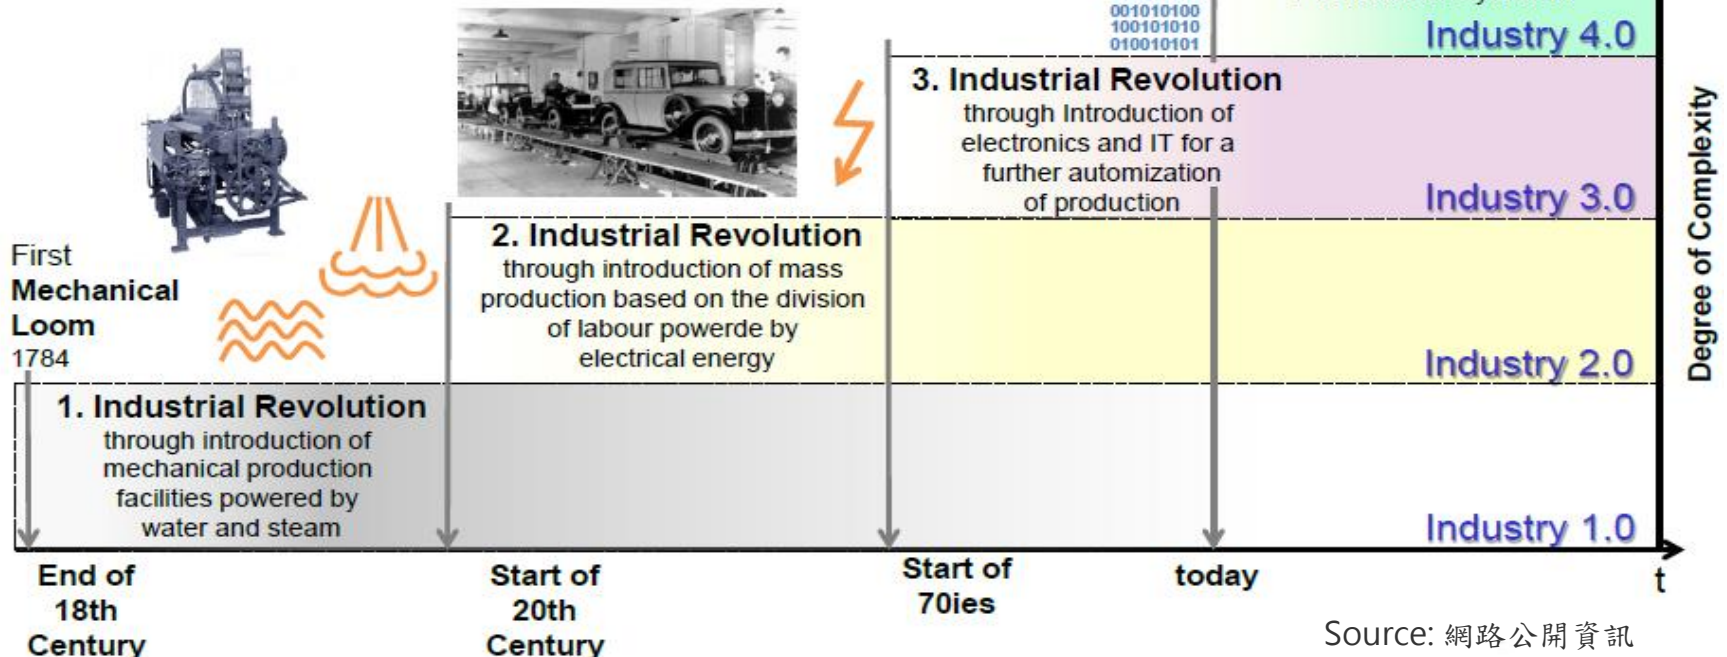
001010100
100101010
010010101

Industry 4.0

3. Industrial Revolution
through Introduction of electronics and IT for a further automization of production

Industry 3.0

First
Mechanical
Loom
1784

2. Industrial Revolution
through introduction of mass production based on the division of labour powerde by electrical energy

Industry 2.0

1. Industrial Revolution
through introduction of mechanical production facilities powered by water and steam

Industry 1.0

Degree of Complexity

End of 18th Century

Start of 20th Century

Start of 70ies

today

t

Source: 網路公開資訊